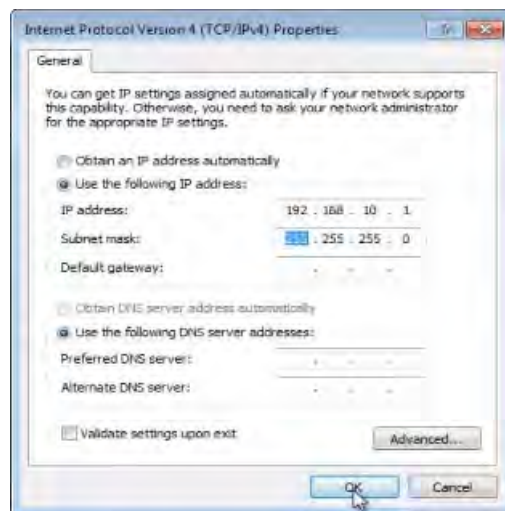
Internet Protocol Version 4 (TCP/IPv4) Properties

General

You can get IP settings assigned automatically if your network supports this capability. Otherwise, you need to ask your network administrator for the appropriate IP settings.

Obtain an IP address automatically

Use the following IP address:

IP address: 192 . 168 . 10 . 1

Subnet mask: 255 . 255 . 255 . 0

Default gateway: . . .

Obtain DNS server address automatically

Use the following DNS server addresses:

Preferred DNS server: . . .

Alternate DNS server: . . .

Validate settings upon exit

Advanced...

OK

Cancel